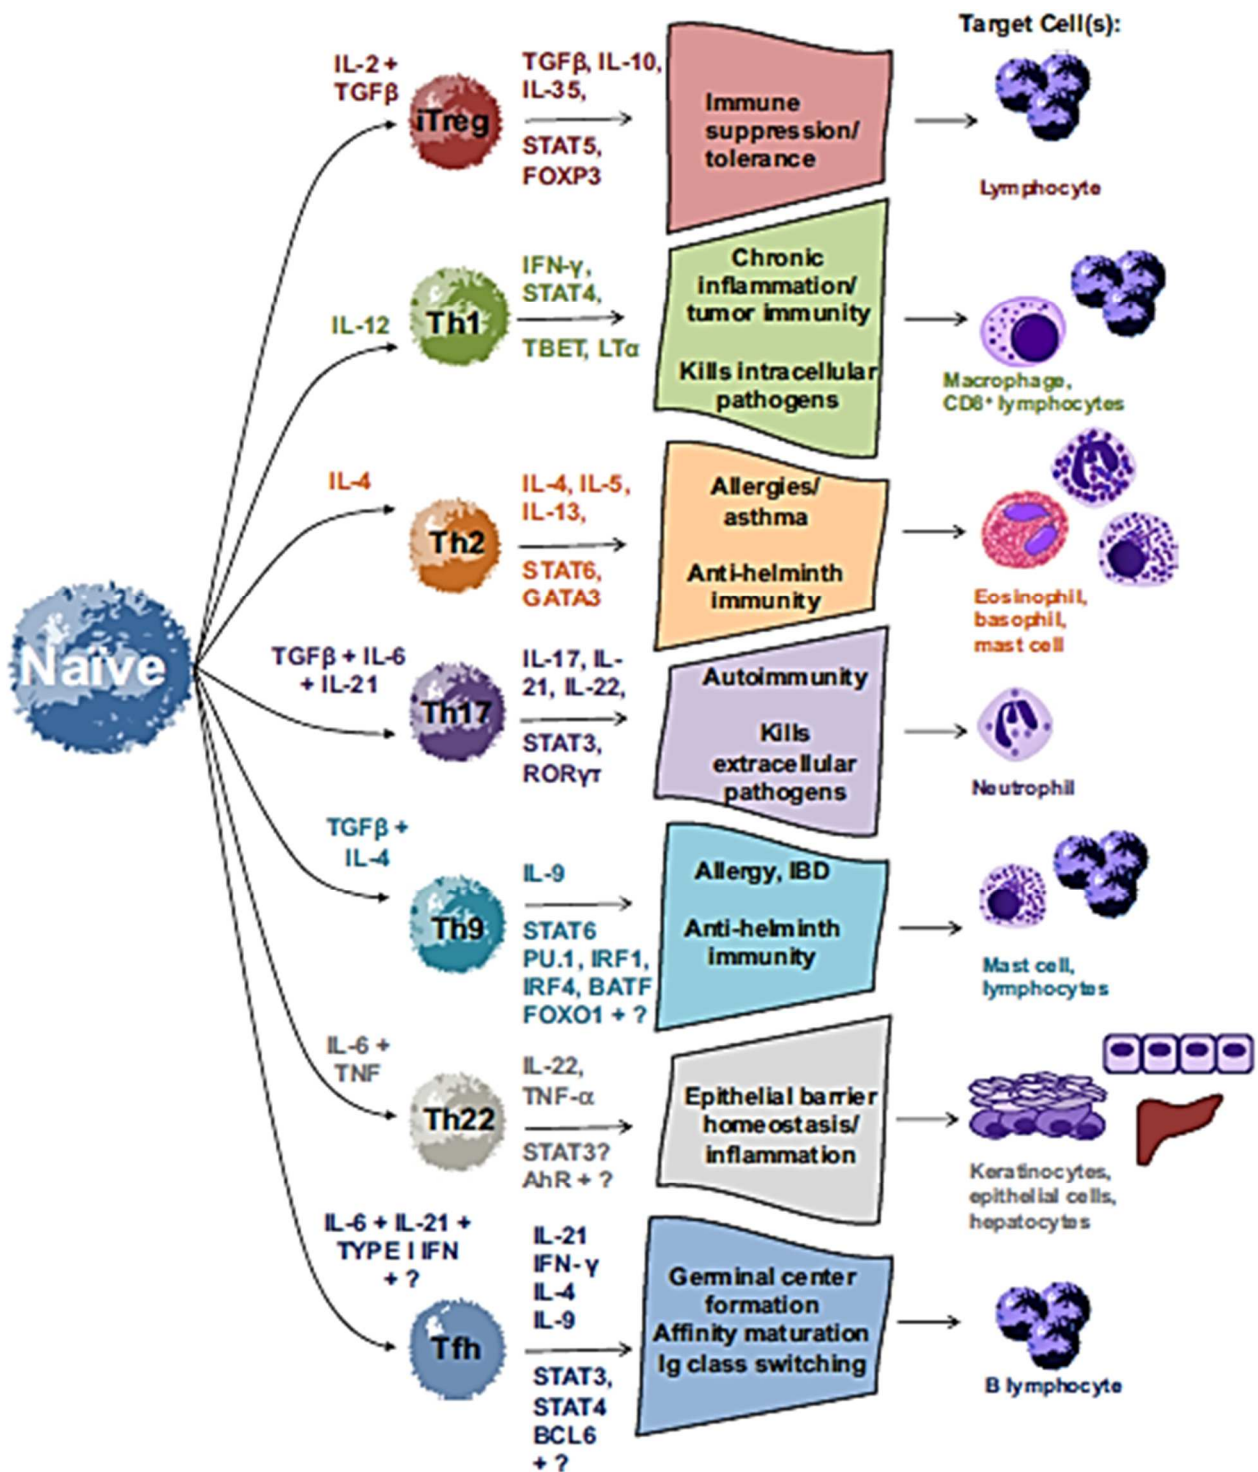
Target Cell(s):

Naive

IL-2 + TGFβ

iTreg

TGFβ, IL-10, IL-35,

STAT5, FOXP3

Immune suppression/ tolerance

Lymphocyte

IL-12

Th1

IFN-γ, STAT4,

TBET, LTα

Chronic inflammation/ tumor immunity

Kills intracellular pathogens

Macrophage, CD8⁺ lymphocytes

IL-4

Th2

IL-4, IL-5, IL-13,

STAT6, GATA3

Allergies/ asthma

Anti-helminth immunity

Eosinophil, basophil, mast cell

TGFβ + IL-6 + IL-21

Th17

IL-17, IL-21, IL-22,

STAT3, RORγT

Autoimmunity

Kills extracellular pathogens

Neutrophil

TGFβ + IL-4

Th9

IL-9

STAT6 PU.1, IRF1, IRF4, BATF FOXO1 + ?

Allergy, IBD

Anti-helminth immunity

Mast cell, lymphocytes

IL-6 + TNF

Th22

IL-22, TNF-α

STAT3? AhR + ?

Epithelial barrier homeostasis/ inflammation

Keratinocytes, epithelial cells, hepatocytes

IL-6 + IL-21 + TYPE I IFN + ?

Tfh

IL-21 IFN-γ IL-4 IL-9

STAT3, STAT4 BCL6 + ?

Germinal center formation Affinity maturation Ig class switching

B lymphocyte